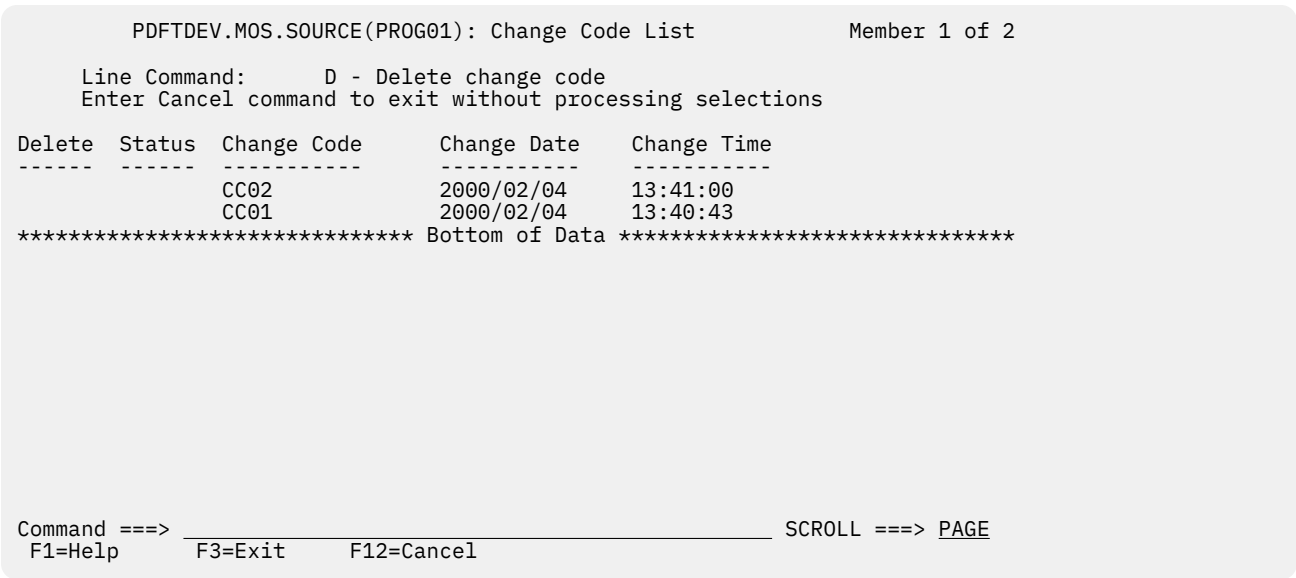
PDFTDEV.MOS.SOURCE(PROG01): Change Code List Member 1 of 2

Line Command: D - Delete change code
Enter Cancel command to exit without processing selections

| Delete | Status | Change Code | Change Date | Change Time |
|---|---|---|---|---|
| ------ | ------ | ----------- | ----------- | ----------- |
| | | CC02 | 2000/02/04 | 13:41:00 |
| | | CC01 | 2000/02/04 | 13:40:43 |

****************************** Bottom of Data ******************************

Command ===> SCROLL ===> PAGE
F1=Help F3=Exit F12=Cancel